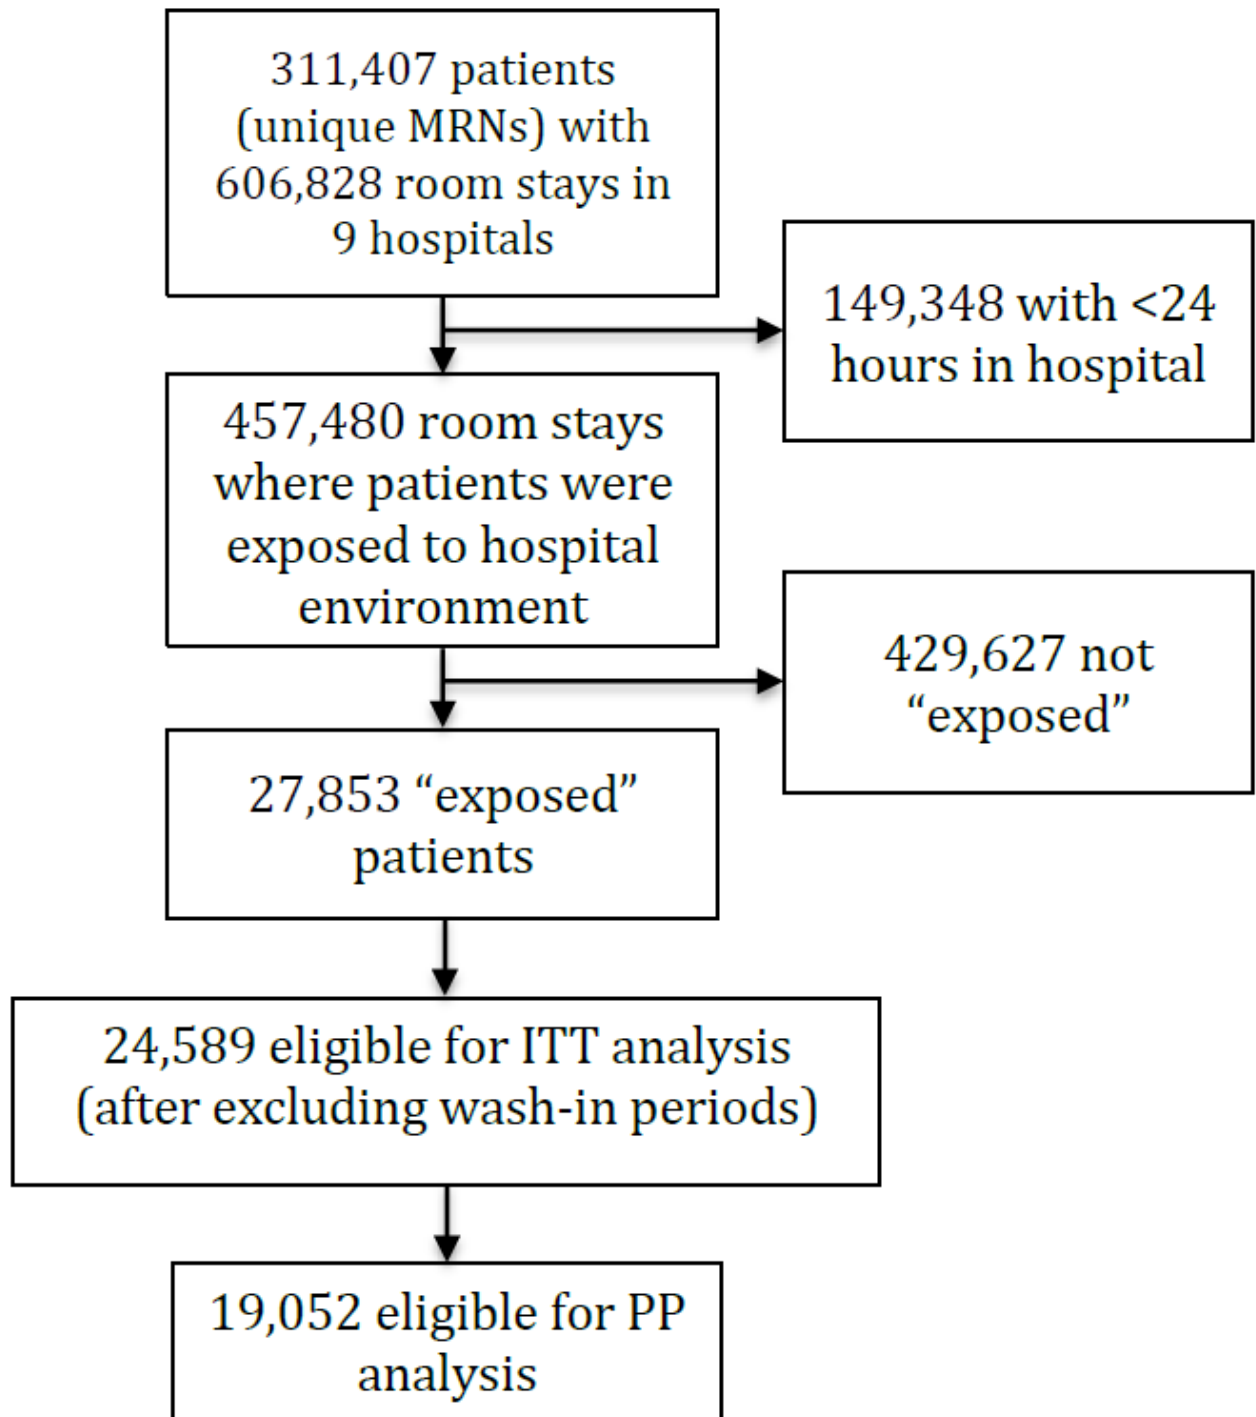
311,407 patients (unique MRNs) with 606,828 room stays in 9 hospitals

149,348 with <24 hours in hospital

457,480 room stays where patients were exposed to hospital environment

429,627 not “exposed”

27,853 “exposed” patients

24,589 eligible for ITT analysis (after excluding wash-in periods)

19,052 eligible for PP analysis